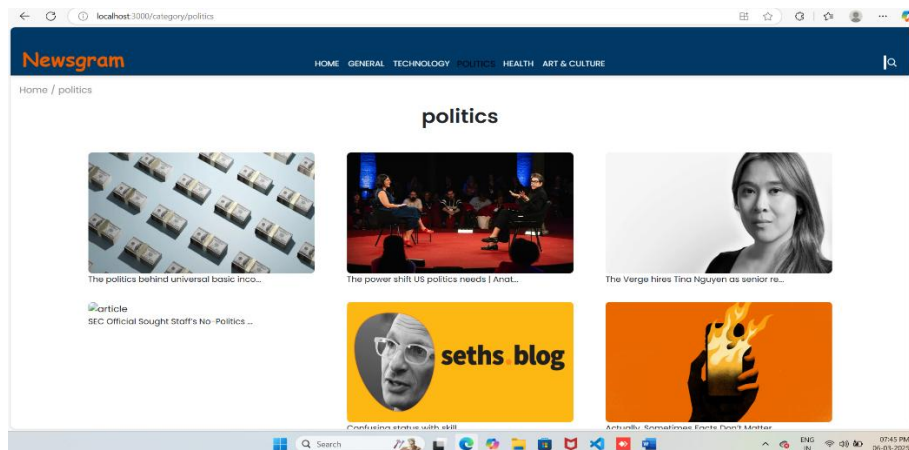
localhost:3000/category/politics

Newsgram

HOME GENERAL TECHNOLOGY POLITICS HEALTH ART & CULTURE

Home / politics

politics

The politics behind universal basic inco...

The power shift US politics needs | Anat...

The Verge hires Tina Nguyen as senior re...

article
SEC Official Sought Staff's No-Politics ...

seths.blog

Confusing status with skill

Actually, Sometimes Facts Don't Matter

Search

ENG IN

07:45 PM
06-03-2025